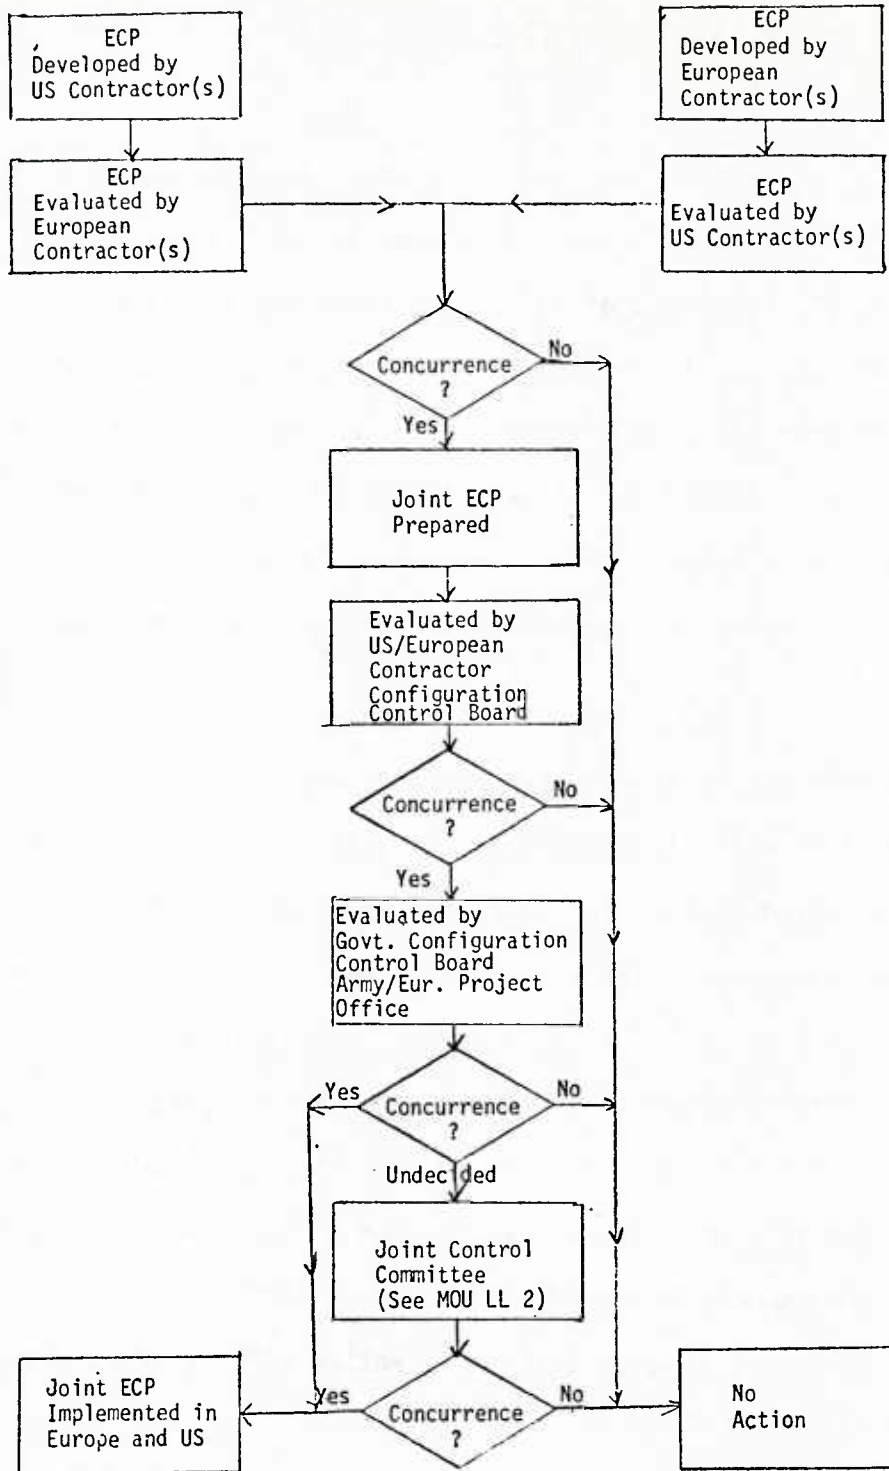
ECP Developed by US Contractor(s)

ECP Developed by European Contractor(s)

ECP Evaluated by European Contractor(s)

ECP Evaluated by US Contractor(s)

Concurrence ?

No

Yes

Joint ECP Prepared

Evaluated by US/European Contractor Configuration Control Board

Concurrence ?

No

Yes

Evaluated by Govt. Configuration Control Board Army/Eur. Project Office

Yes

Concurrence ?

No

Undecided

Joint Control Committee (See MOU LL 2)

Joint ECP Implemented in Europe and US

Yes

Concurrence ?

No

No Action